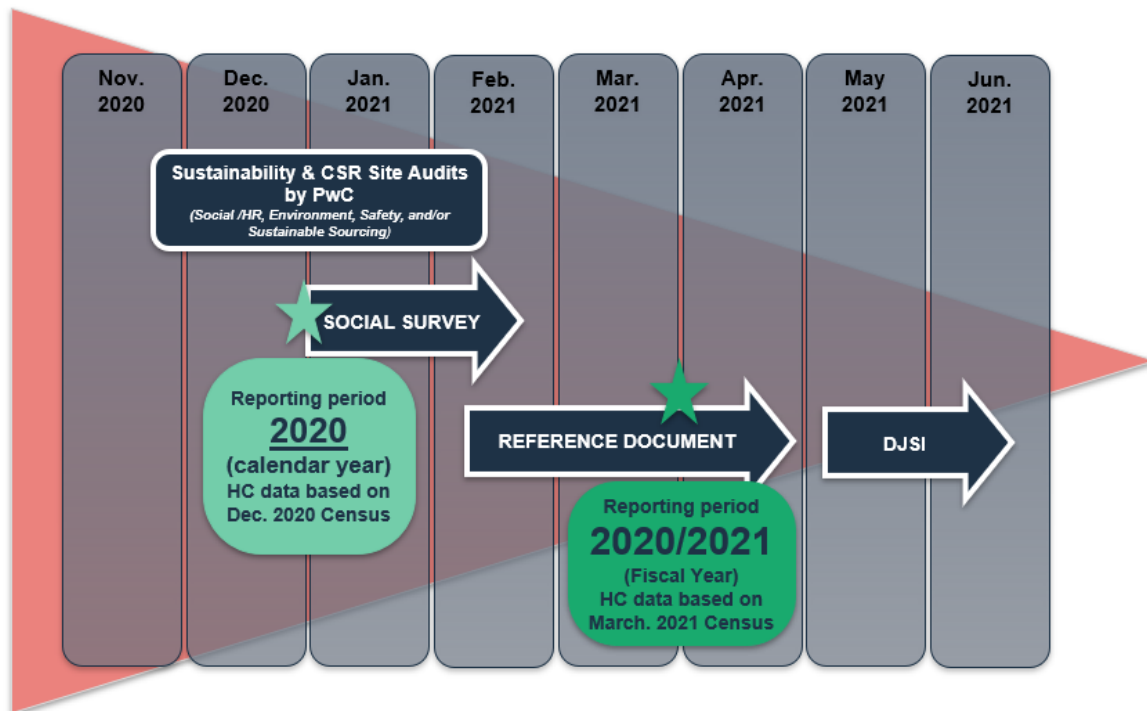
Nov. 2020

Dec. 2020

Jan. 2021

Feb. 2021

Mar. 2021

Apr. 2021

May 2021

Jun. 2021

Sustainability & CSR Site Audits by PwC
(Social /HR, Environment, Safety, and/or Sustainable Sourcing)

SOCIAL SURVEY

Reporting period
2020
(calendar year)
HC data based on Dec. 2020 Census

REFERENCE DOCUMENT

DJSI

Reporting period
2020/2021
(Fiscal Year)
HC data based on March. 2021 Census